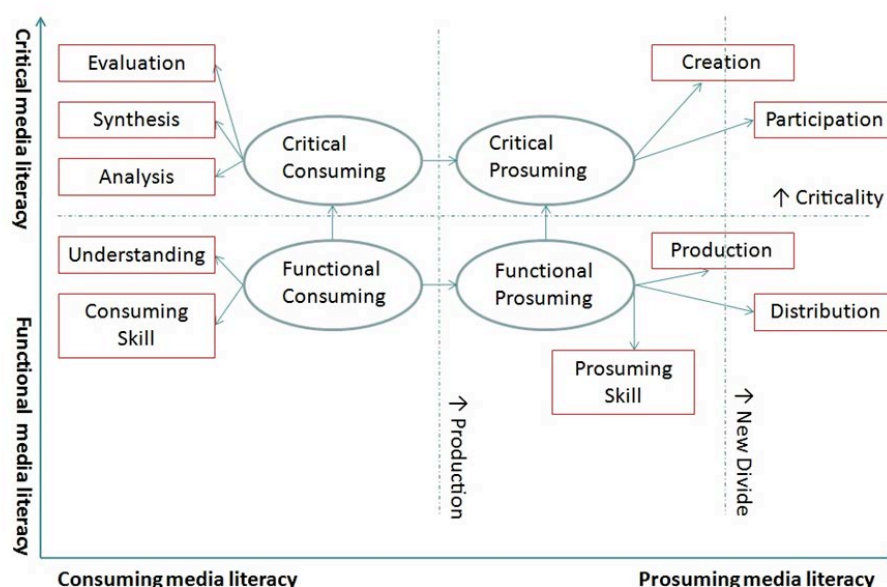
Critical media literacy

Evaluation

Synthesis

Analysis

Critical Consuming

Critical Prosuming

Creation

Participation

↑ Criticality

Understanding

Consuming Skill

Functional Consuming

Functional Prosuming

Production

Distribution

Prosuming Skill

Functional media literacy

→ Production

→ New Divide

Consuming media literacy

Prosuming media literacy